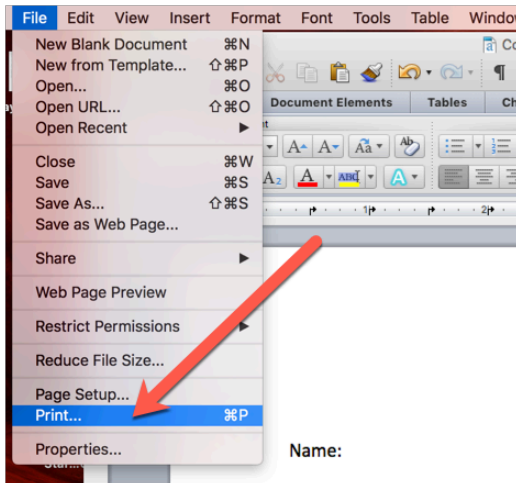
File Edit View Insert Format Font Tools Table Windo

New Blank Document ⌘N
New from Template... ⇧⌘P
Open... ⌘O
Open URL... ⇧⌘O
Open Recent ▶

Close ⌘W
Save ⌘S
Save As... ⇧⌘S
Save as Web Page...

Share ▶

Web Page Preview

Restrict Permissions ▶

Reduce File Size...

Page Setup...
Print... ⌘P

Properties...

Document Elements
Tables
Ch

Name: